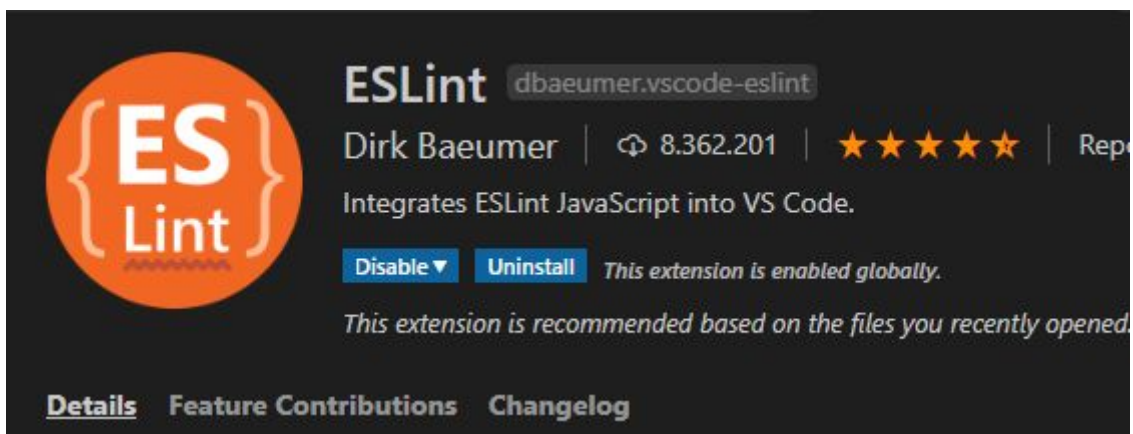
{ES Lint}

ESLint dbaeumer.vscode-eslint

Dirk Baeumer | 8.362.201 | ★★★★★ | Repo

Integrates ESLint JavaScript into VS Code.

Disable ▾ Uninstall This extension is enabled globally.

This extension is recommended based on the files you recently opened.

Details Feature Contributions Changelog